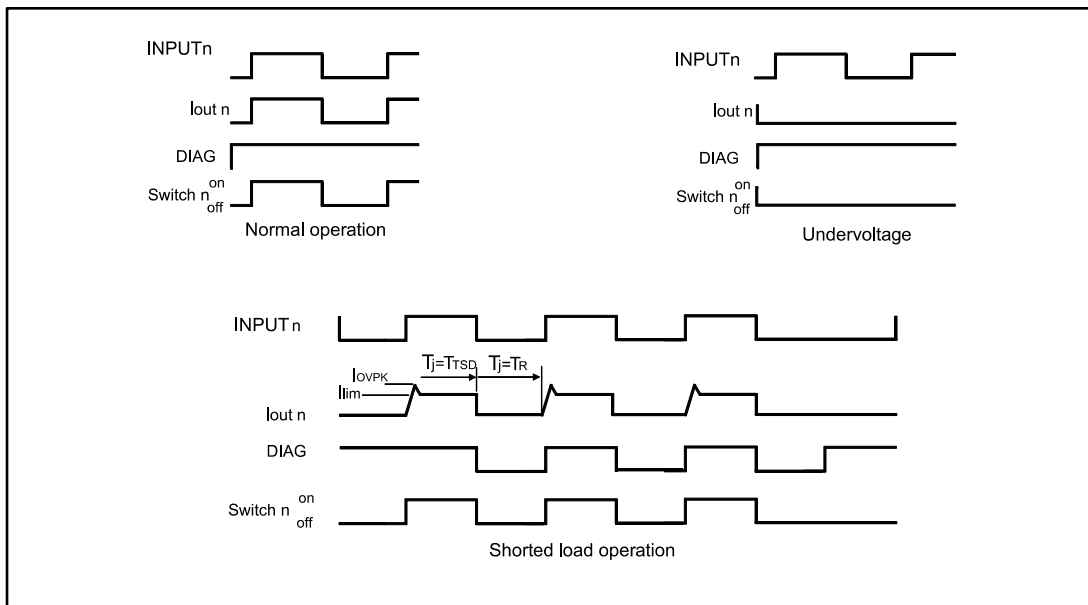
INPUTn

Iout n

DIAG

Switch n$^{on}_{off}$

Normal operation

INPUTn

Iout n

DIAG

Switch n$^{on}_{off}$

Undervoltage

INPUT n

$T_j=T_{TSD}$

$T_j=T_R$

$I_{OVPK}$

$I_{lim}$

Iout n

DIAG

Switch n $^{on}_{off}$

Shorted load operation